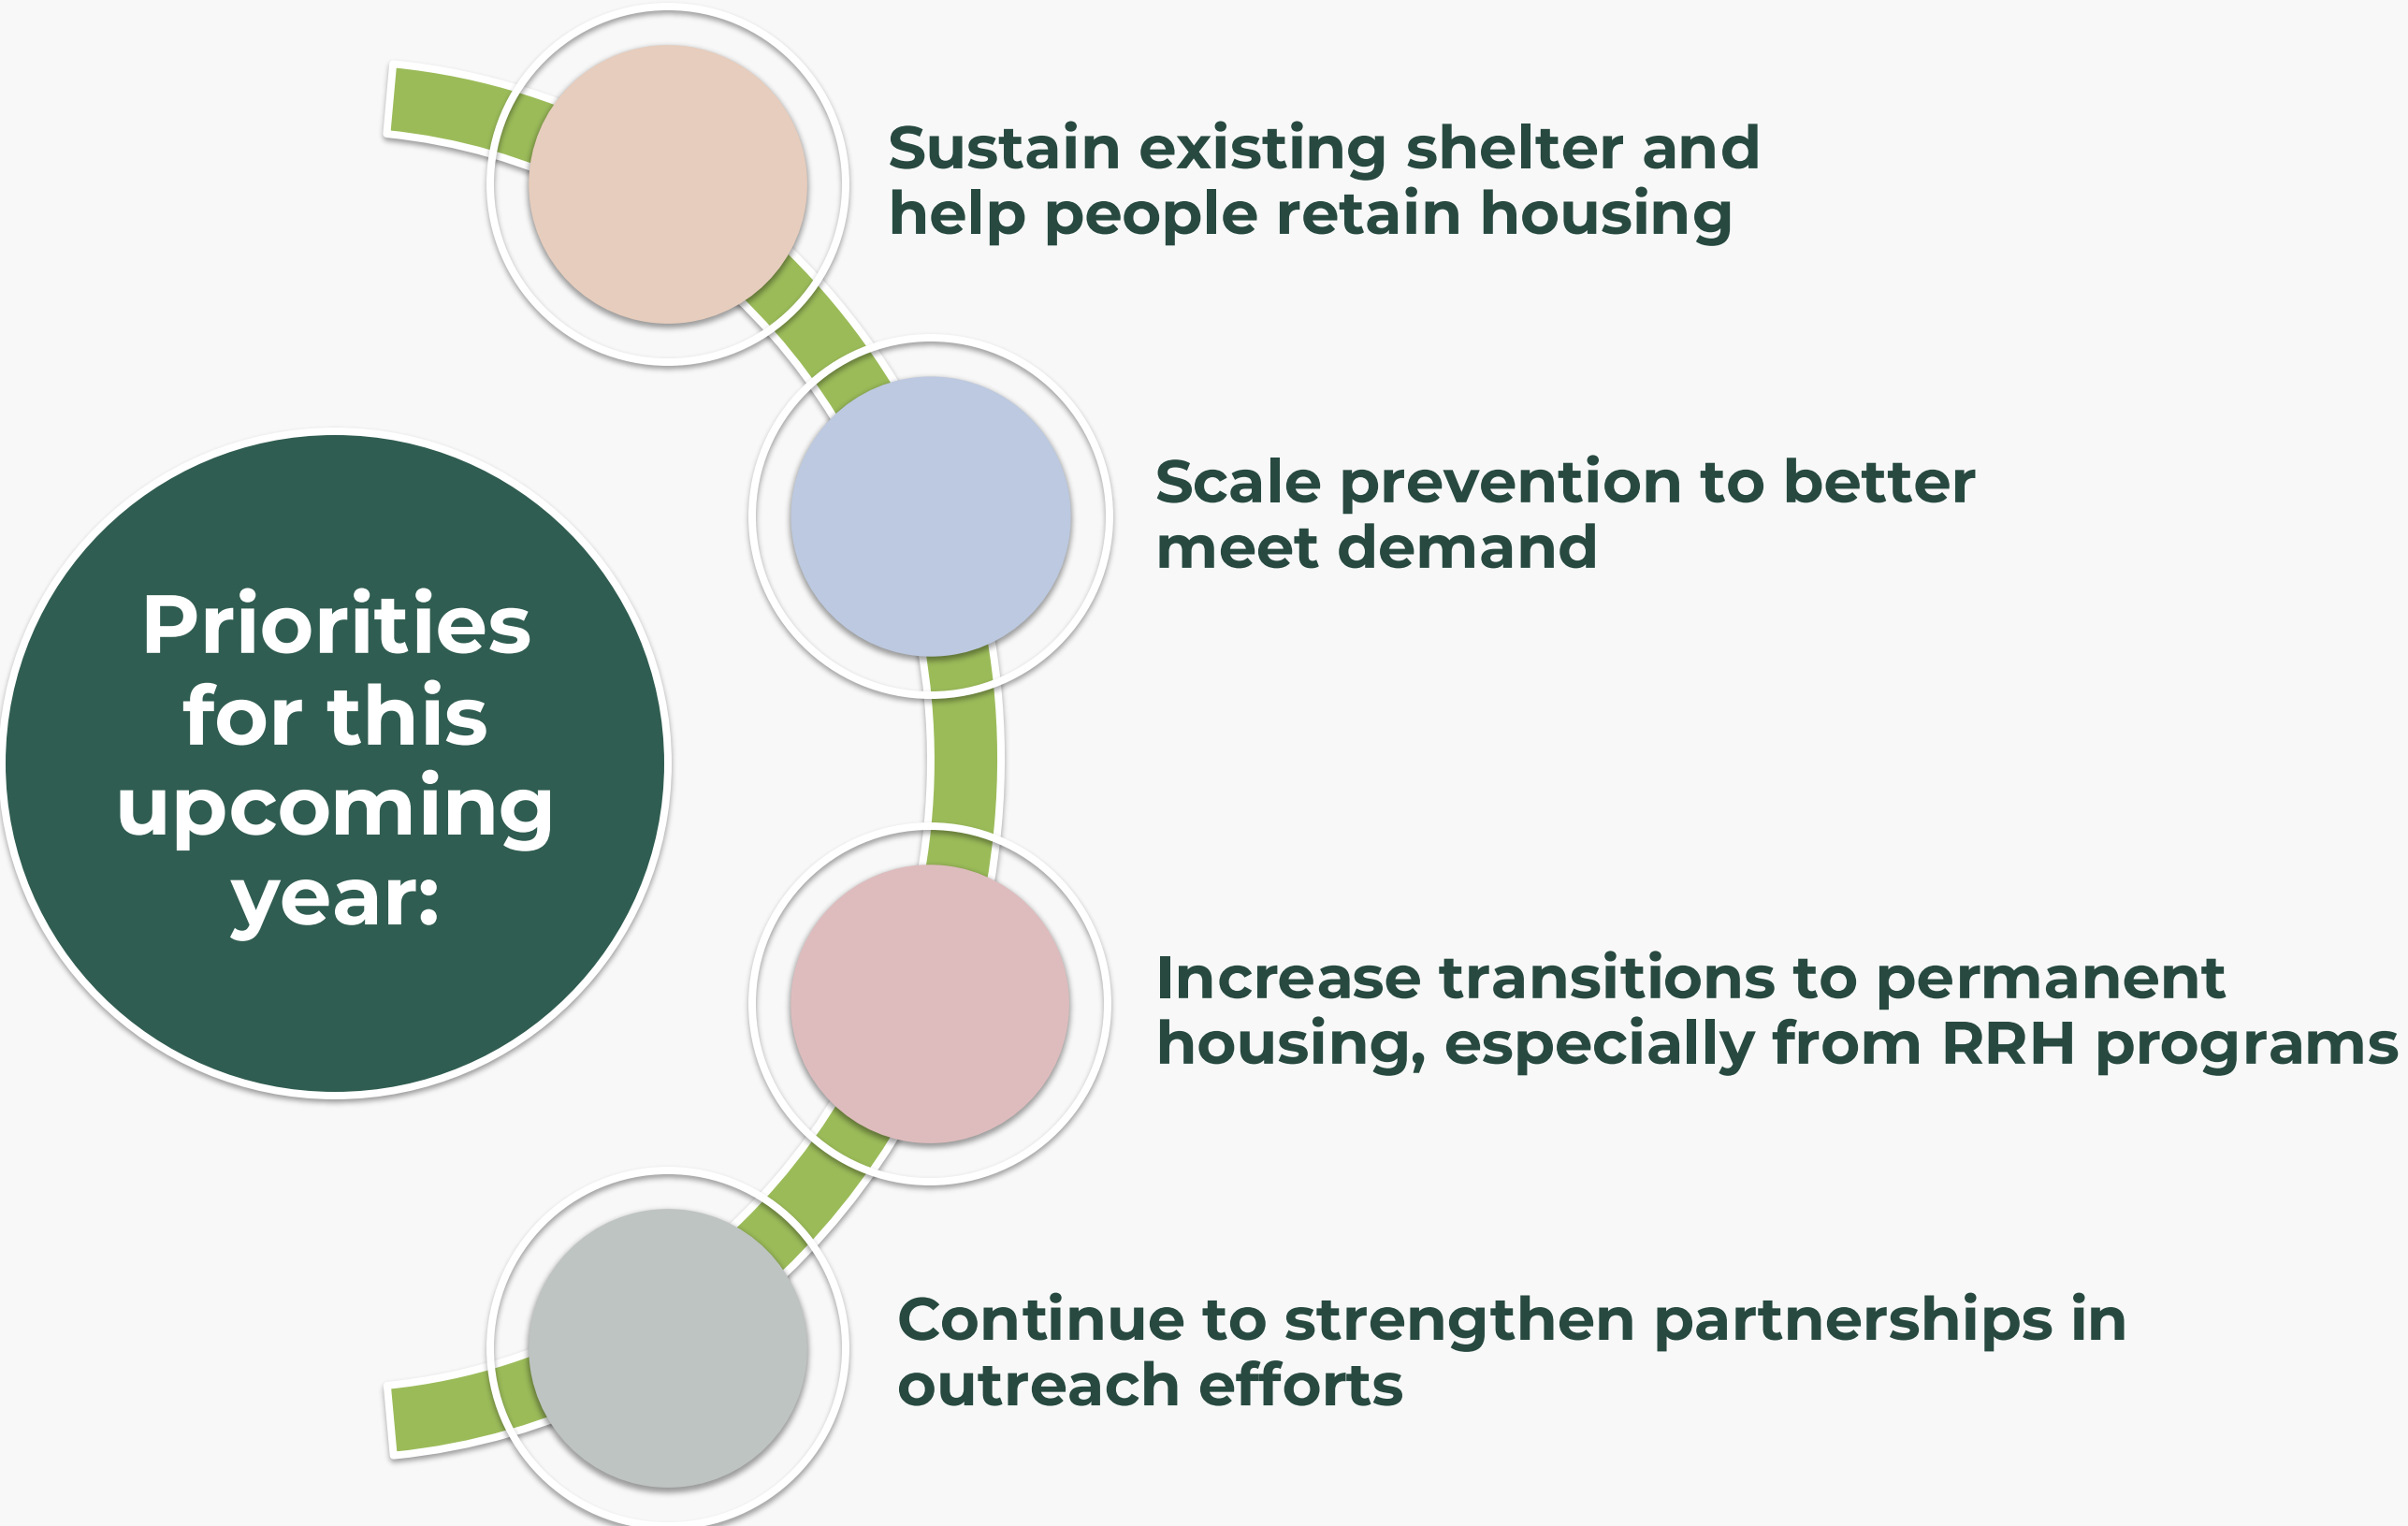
Priorities for this upcoming year:

Sustain existing shelter and help people retain housing

Scale prevention to better meet demand

Increase transitions to permanent housing, especially from RRH programs

Continue to strengthen partnerships in outreach efforts